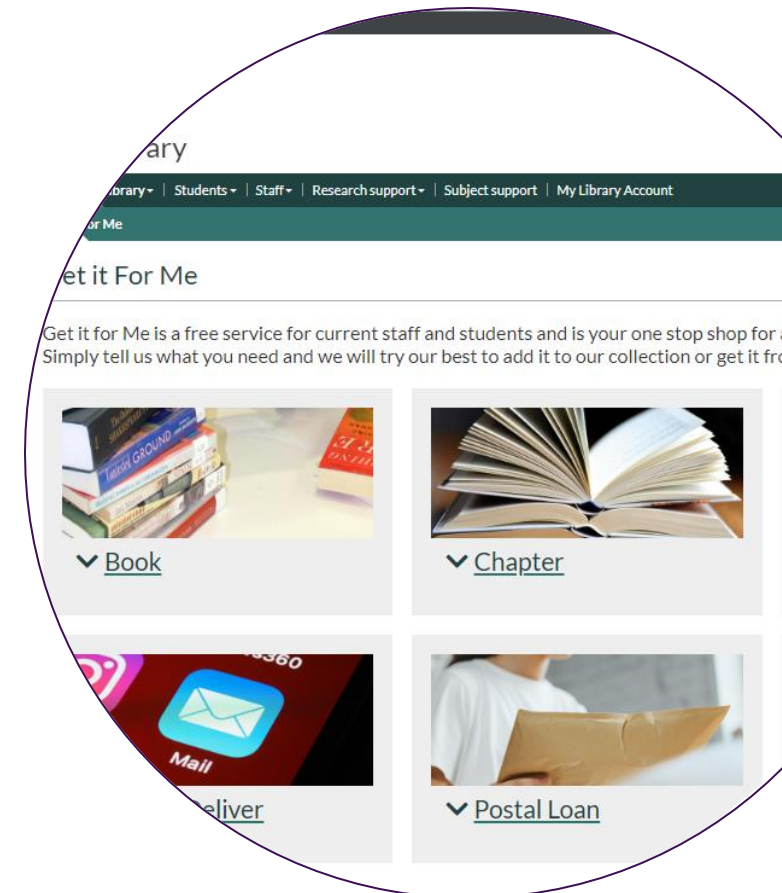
ary

ibrary▾ | Students▾ | Staff▾ | Research support▾ | Subject support | My Library Account

or Me

et it For Me

Get it for Me is a free service for current staff and students and is your one stop shop for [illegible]
Simply tell us what you need and we will try our best to add it to our collection or get it fr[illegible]

Book

Chapter

Mail

eliver

Postal Loan